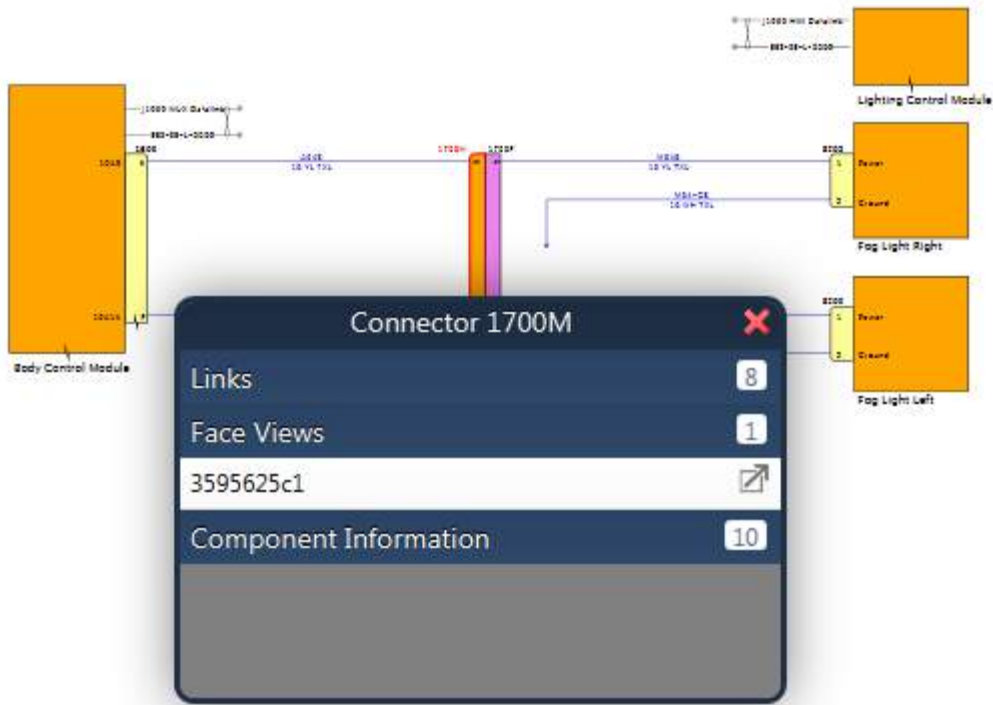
J1000 MUX Datalink
885-08-L-0000
Lighting Control Module
J1000 MUX Datalink
885-08-L-0000
1600
1700M
1700F
8000
Power
Ground
Fog Light Right
8000
Power
Ground
Fog Light Left
Body Control Module
Connector 1700M
Links 8
Face Views 1
3595625c1
Component Information 10